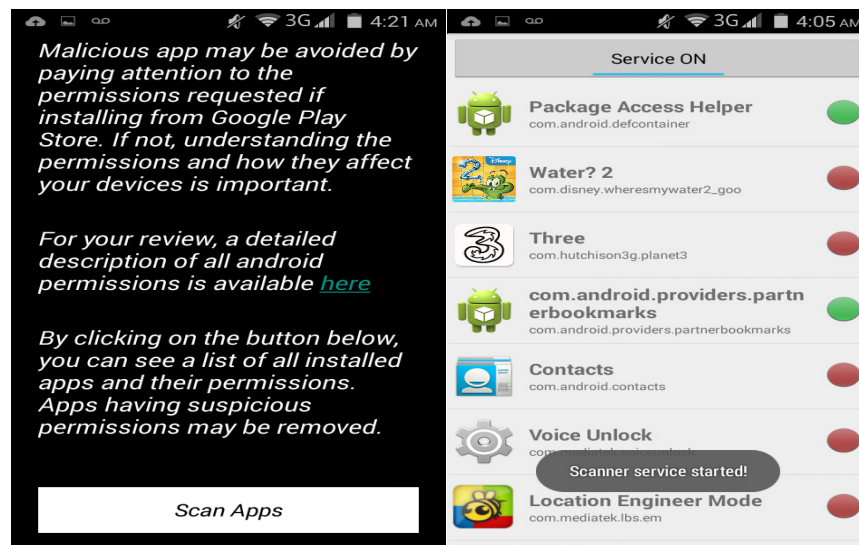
3G 4:21 AM

Malicious app may be avoided by paying attention to the permissions requested if installing from Google Play Store. If not, understanding the permissions and how they affect your devices is important.

For your review, a detailed description of all android permissions is available here

By clicking on the button below, you can see a list of all installed apps and their permissions. Apps having suspicious permissions may be removed.

Scan Apps

3G 4:05 AM

Service ON

Package Access Helper
com.android.defcontainer

Water? 2
com.disney.wheresmywater2_goo

Three
com.hutchison3g.planet3

com.android.providers.partnerbookmarks
com.android.providers.partnerbookmarks

Contacts
com.android.contacts

Voice Unlock
com.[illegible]

Scanner service started!

Location Engineer Mode
com.mediatek.lbs.em